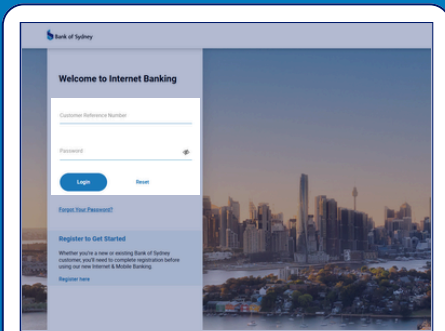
Bank of Sydney

Welcome to Internet Banking

Customer Reference Number

Password

Login

Reset

Forgot Your Password?

Register to Get Started

Whether you're a new or existing Bank of Sydney customer, you'll need to complete registration before using our new Internet & Mobile Banking.

Register here